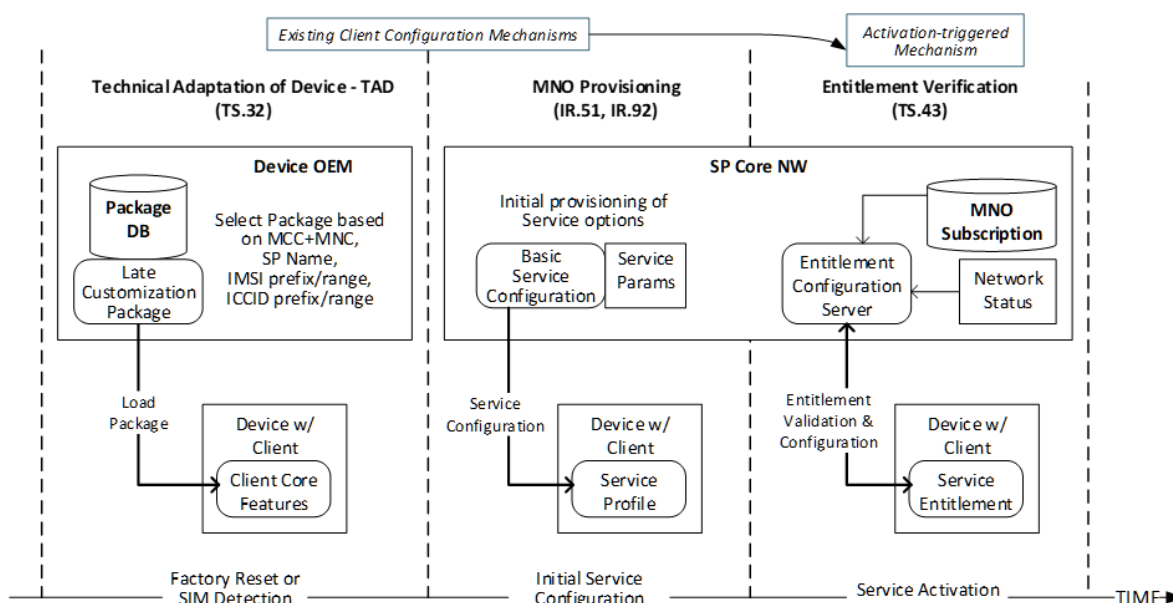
Existing Client Configuration Mechanisms

Activation-triggered Mechanism

Technical Adaptation of Device - TAD (TS.32)

Device OEM

Package DB

Select Package based on MCC+MNC, SP Name, IMSI prefix/range, ICCID prefix/range

Late Customization Package

Load Package

Device w/ Client

Client Core Features

MNO Provisioning (IR.51, IR.92)

SP Core NW

Initial provisioning of Service options

Basic Service Configuration

Service Params

Service Configuration

Device w/ Client

Service Profile

Entitlement Verification (TS.43)

MNO Subscription

Entitlement Configuration Server

Network Status

Entitlement Validation & Configuration

Device w/ Client

Service Entitlement

Factory Reset or SIM Detection

Initial Service Configuration

Service Activation

TIME